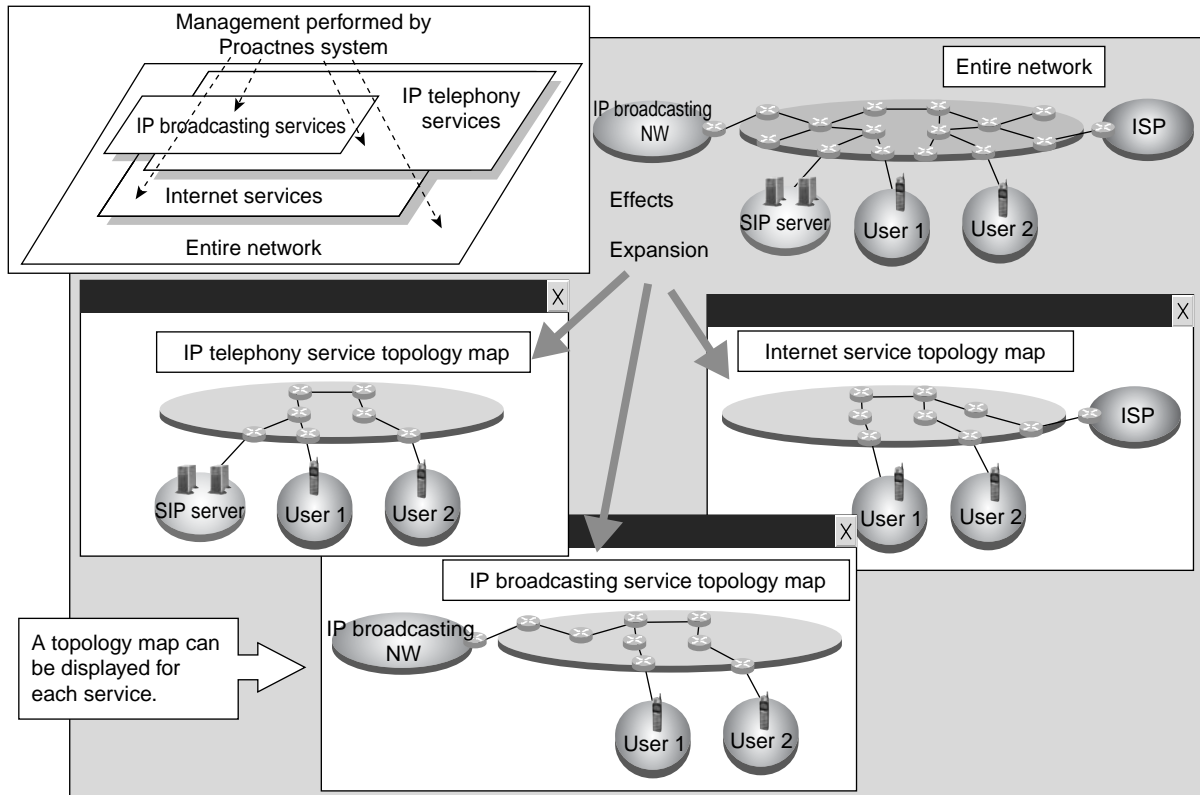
Management performed by Proactnes system

IP broadcasting services

IP telephony services

Internet services

Entire network

Entire network

IP broadcasting NW

ISP

SIP server

User 1

User 2

Effects

Expansion

X

IP telephony service topology map

SIP server

User 1

User 2

X

Internet service topology map

ISP

User 1

User 2

X

IP broadcasting service topology map

IP broadcasting NW

User 1

User 2

A topology map can be displayed for each service.